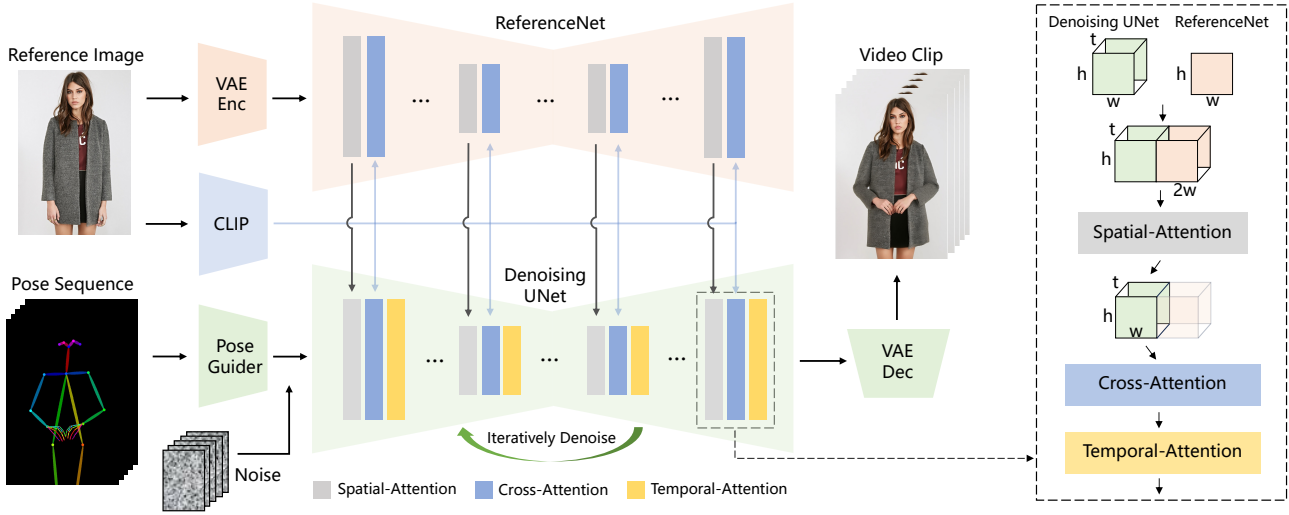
Reference Image

VAE Enc

ReferenceNet

Video Clip

CLIP

Pose Sequence

Pose Guider

Denoising UNet

VAE Dec

Noise

Iteratively Denoise

Spatial-Attention Cross-Attention Temporal-Attention

Denoising UNet ReferenceNet

t
h
w

h
w

t
h
2w

Spatial-Attention

t
h
w

Cross-Attention

Temporal-Attention